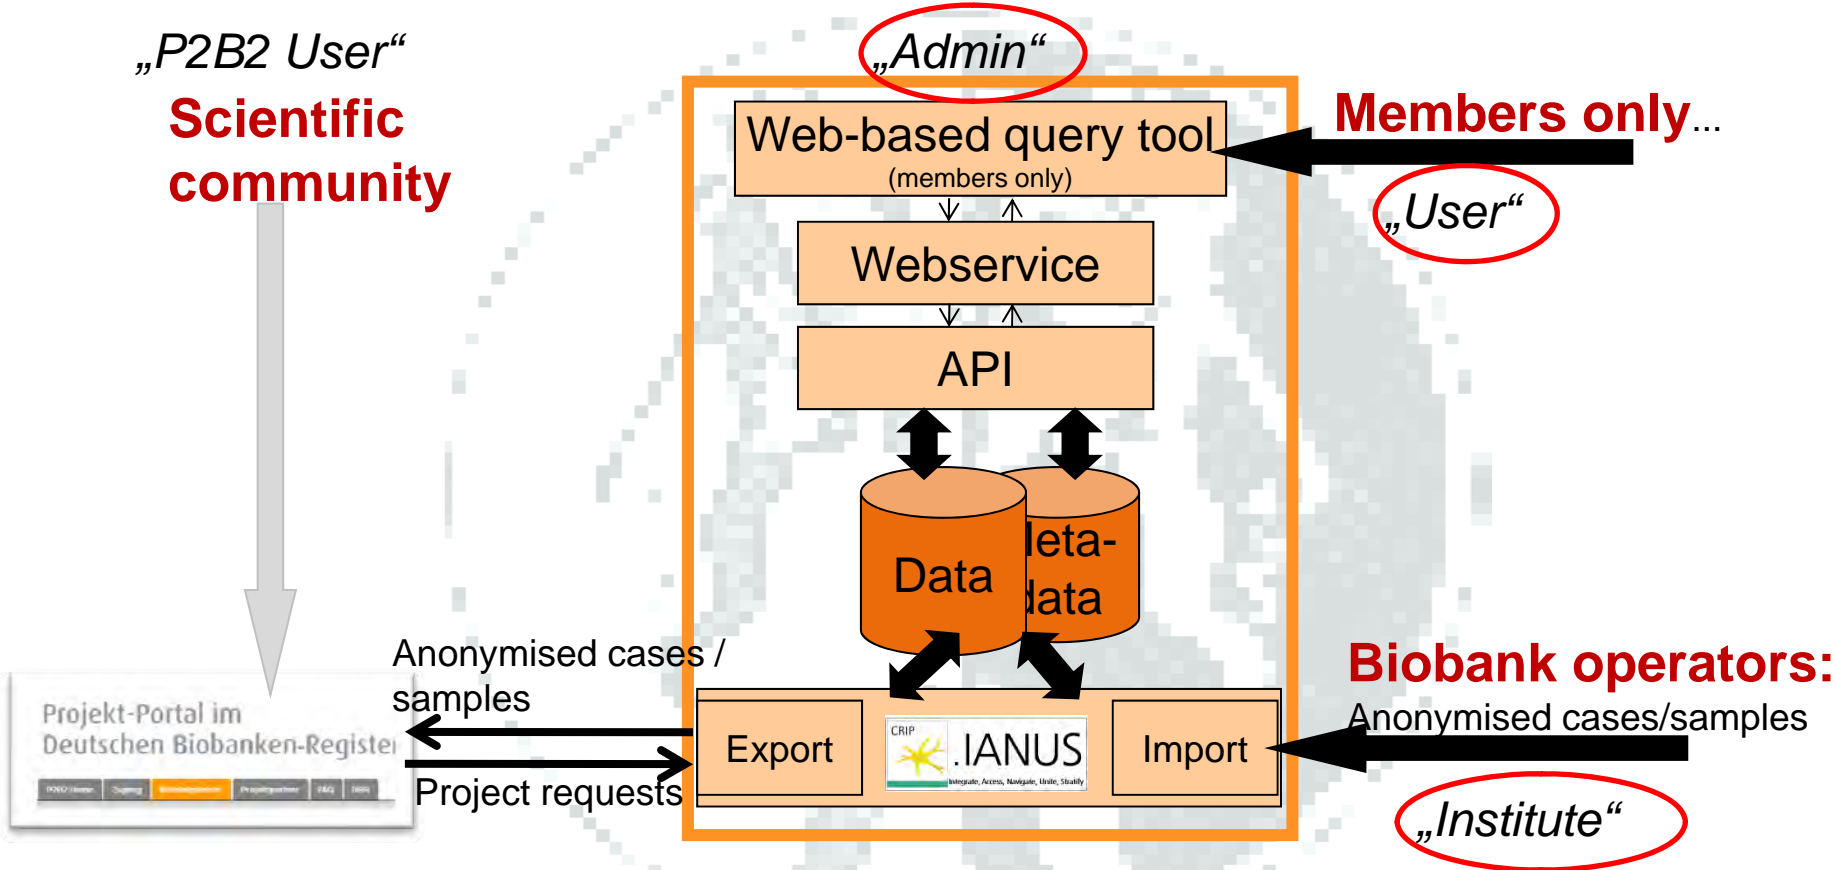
„P2B2 User“

Scientific community

„Admin“

Web-based query tool
(members only)

Webservice

API

Data

Meta-data

Members only...

„User“

Projekt-Portal im Deutschen Biobanken-Register

Anonymised cases / samples

Project requests

Export

CRIP .IANUS
Integrate, Access, Navigate, Unite, Stratify

Import

Biobank operators:

Anonymised cases/samples

„Institute“